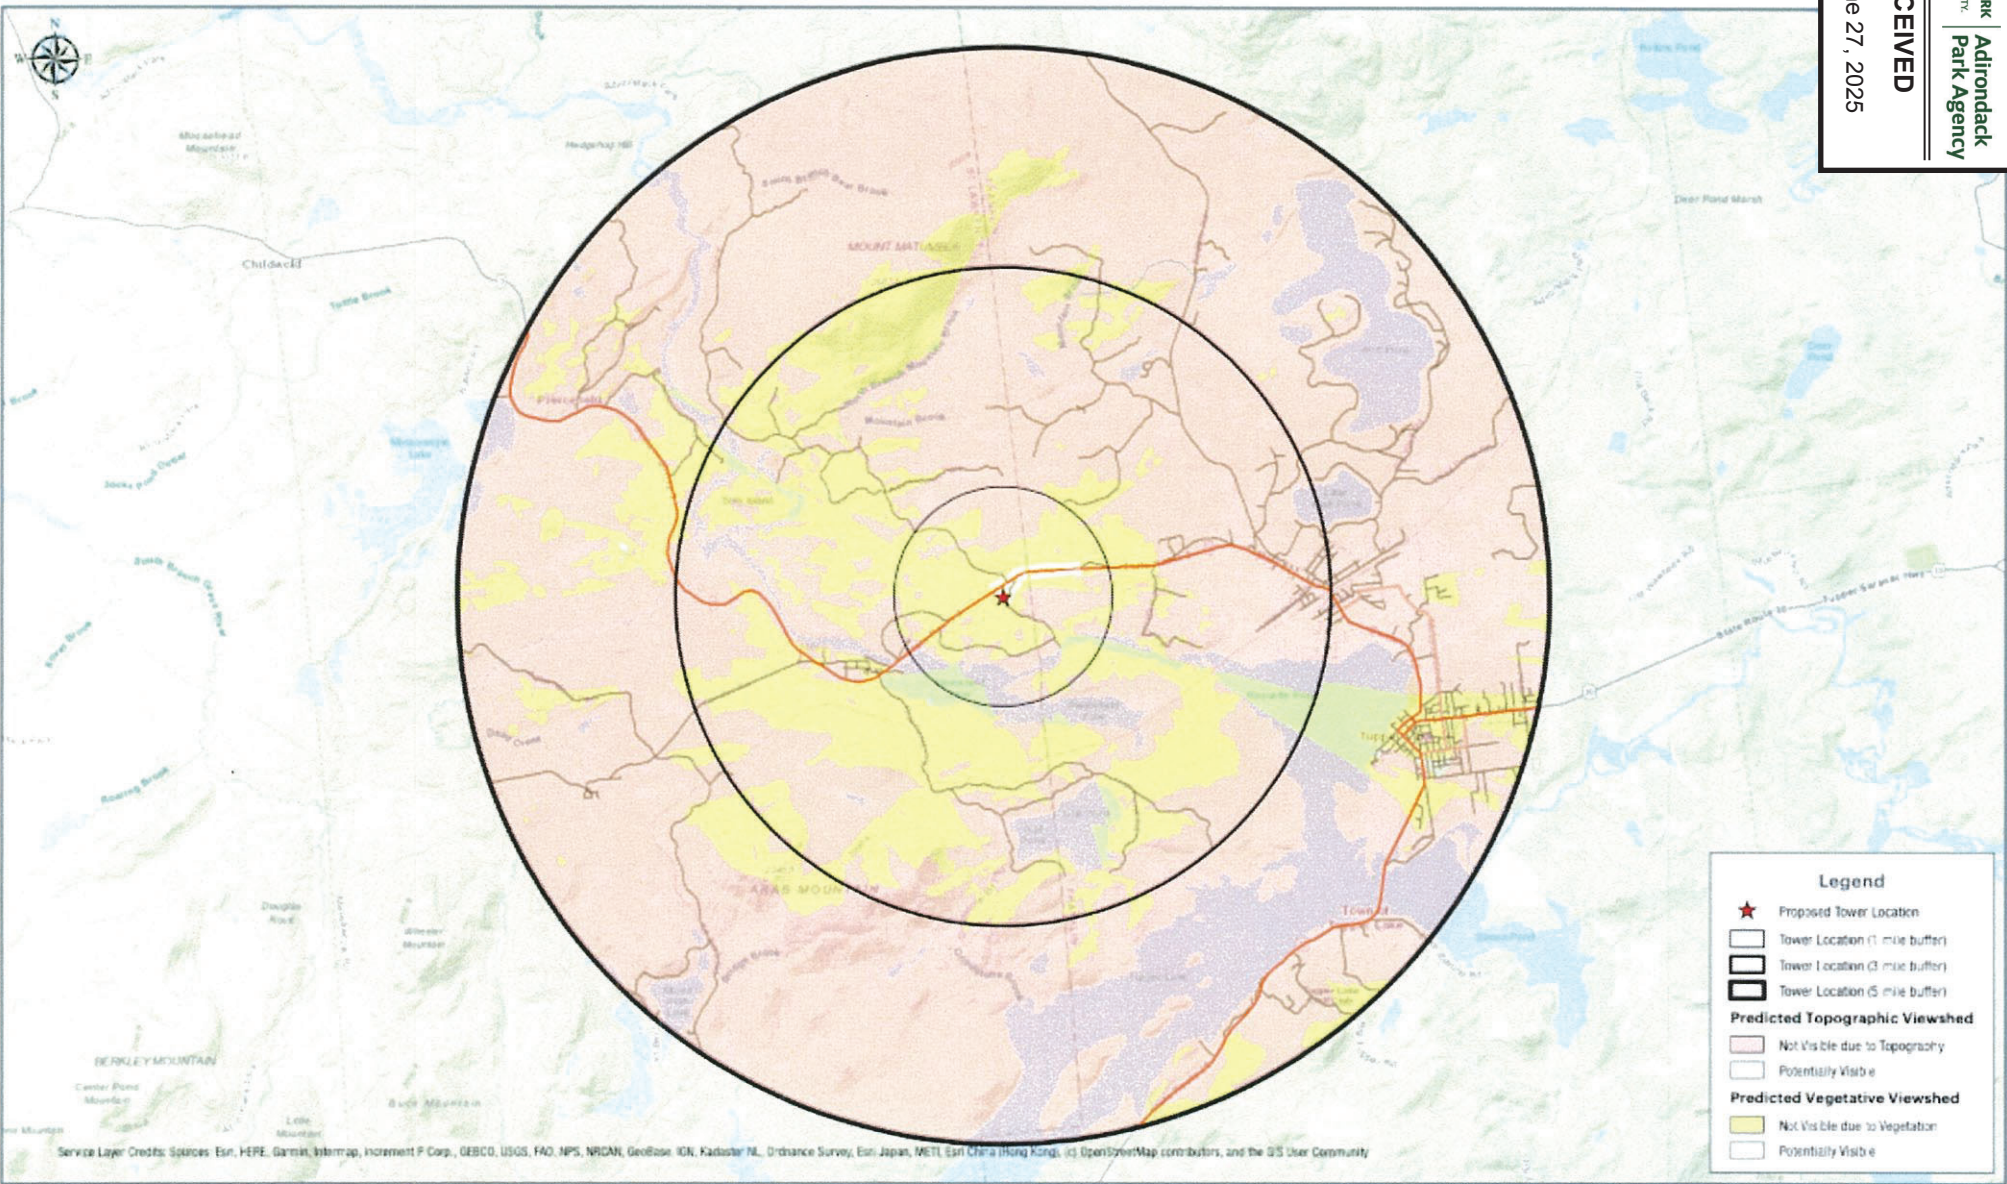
N
W
E
S

Adirondack Park Agency
RK
CEIVED
e 27, 2025

Moosehead Mountain
Hedgehog Hill
MOUNT MATUMBLA
Childwold
Tuttle Brook
Piercefield
Mountain Brook
Jocks Pond Outlet
Deer Pond Marsh
Roaring Brook
State Route 3
Tupper Lake
Tupper Saranac Hwy
RAQUETTE MOUNTAIN
BERKLEY MOUNTAIN
Center Pond Mountain
Buck Mountain
Douglas Rock
Wheeler Mountain
Little Mountain

Legend
Proposed Tower Location
Tower Location (1 mile buffer)
Tower Location (3 mile buffer)
Tower Location (5 mile buffer)
Predicted Topographic Viewshed
Not Visible due to Topography
Potentially Visible
Predicted Vegetative Viewshed
Not Visible due to Vegetation
Potentially Visible

Service Layer Credits: Sources: Esri, HERE, Garmin, Intermap, increment P Corp., GEBCO, USGS, FAO, NPS, NRCAN, GeoBase, IGN, Kadaster NL, Ordnance Survey, Esri Japan, METI, Esri China (Hong Kong), (c) OpenStreetMap contributors, and the GIS User Community